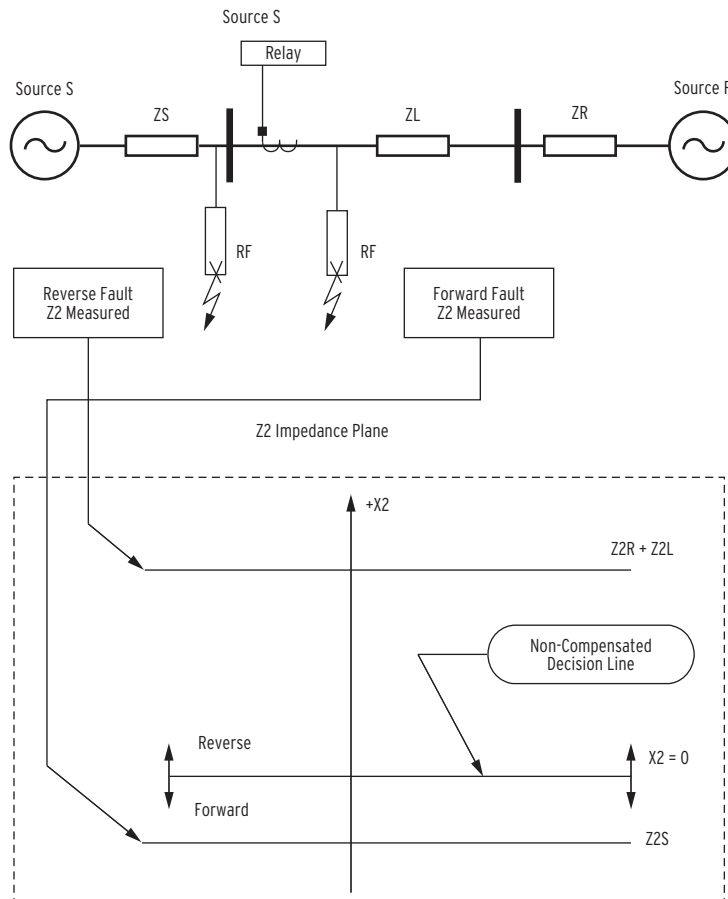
Source S

Relay

Source S

ZS

ZL

ZR

Source R

RF

RF

Reverse Fault Z2 Measured

Forward Fault Z2 Measured

Z2 Impedance Plane

+X2

Z2R + Z2L

Non-Compensated Decision Line

Reverse

X2 = 0

Forward

Z2S